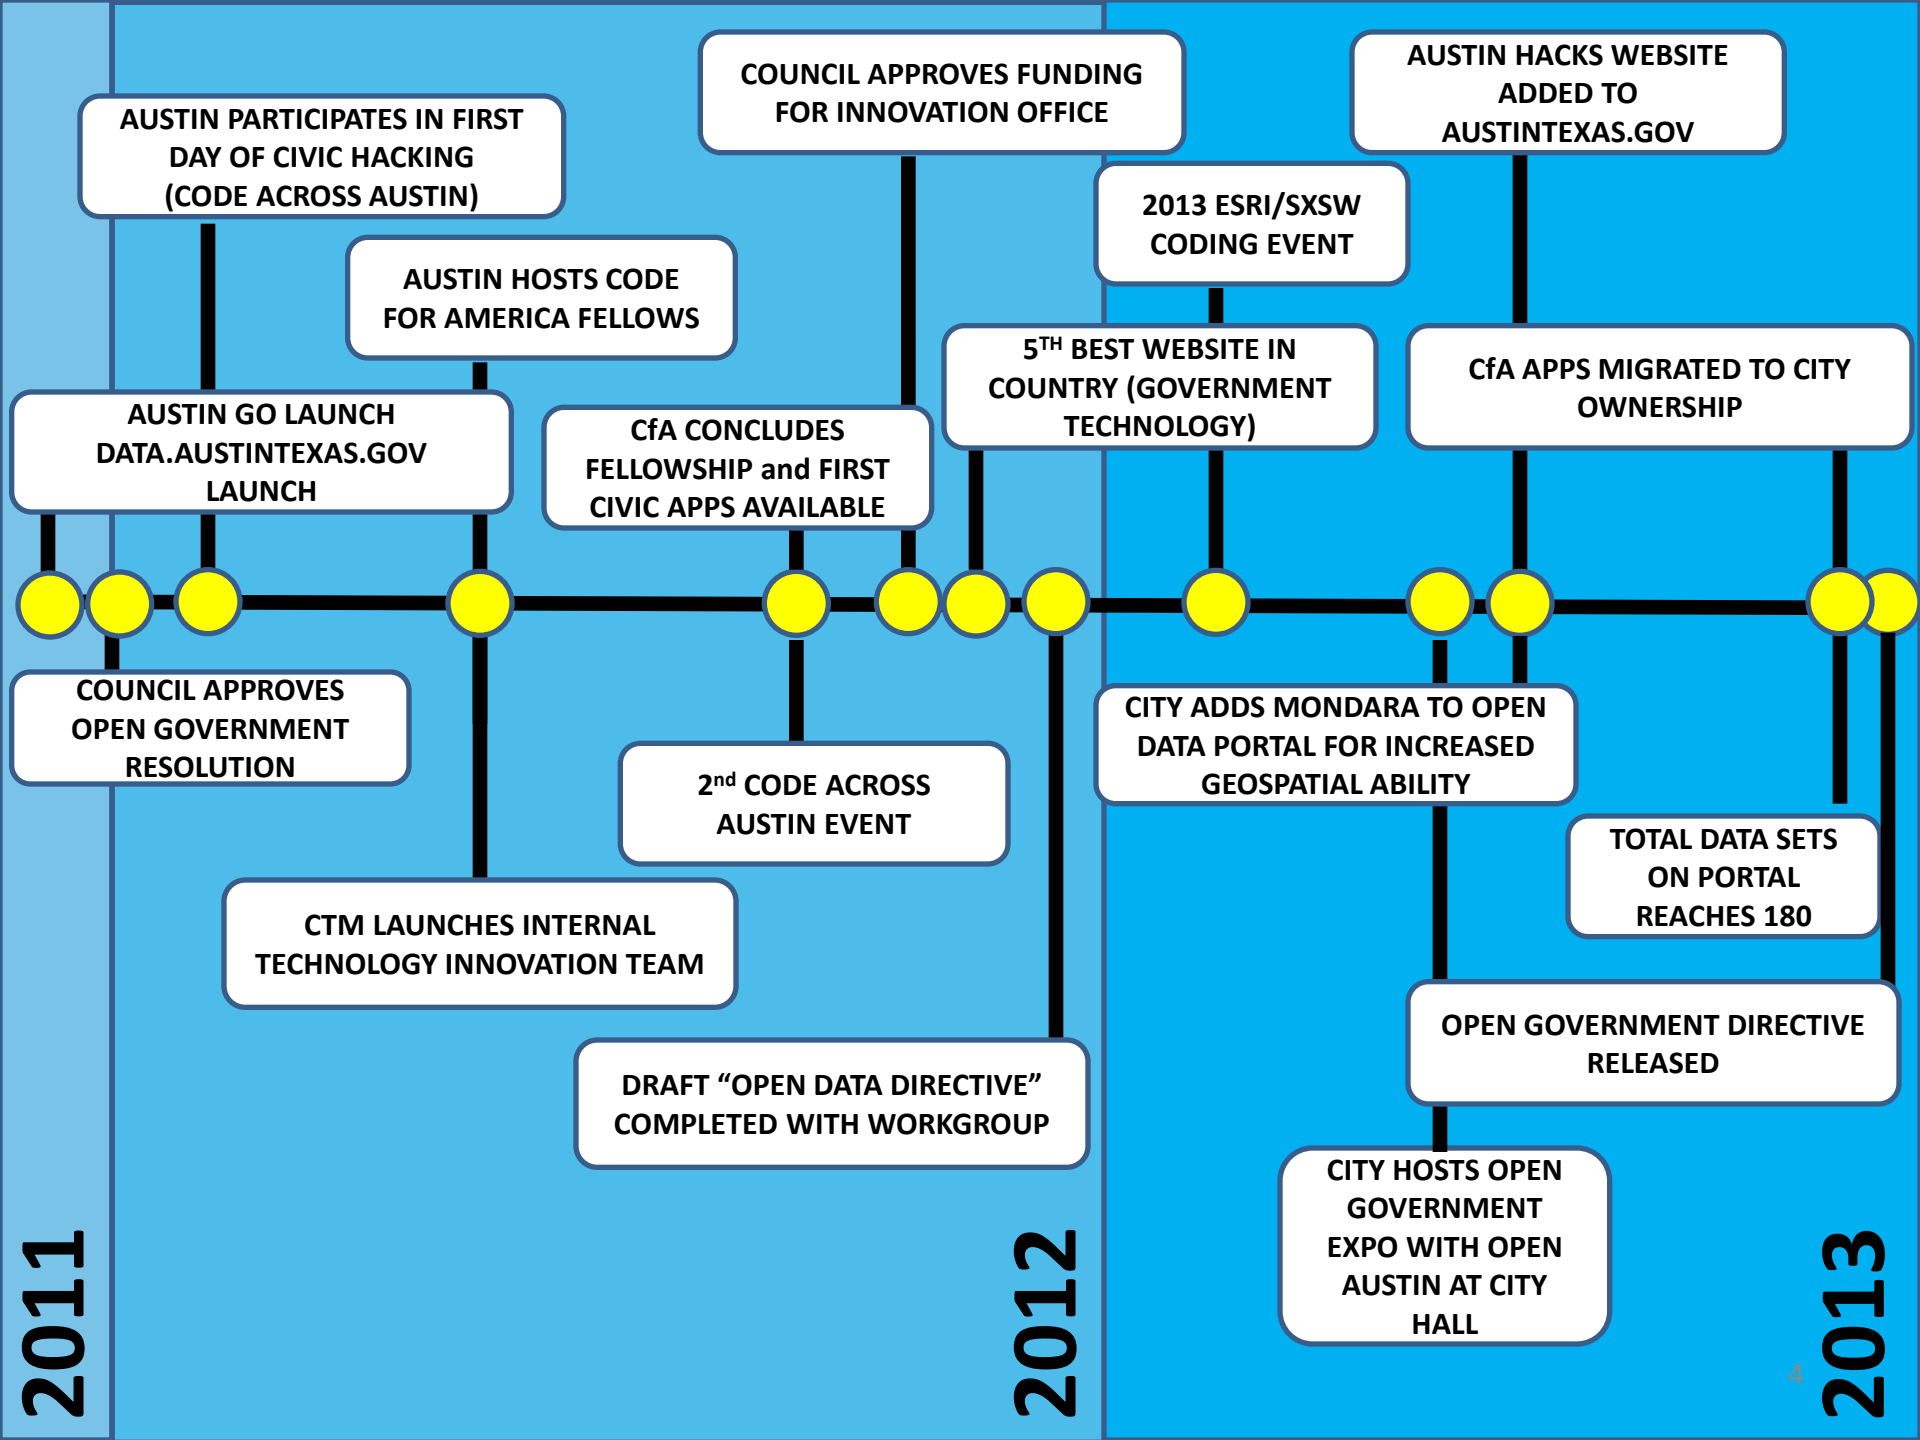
AUSTIN PARTICIPATES IN FIRST DAY OF CIVIC HACKING (CODE ACROSS AUSTIN)

COUNCIL APPROVES FUNDING FOR INNOVATION OFFICE

AUSTIN HACKS WEBSITE ADDED TO AUSTINTEXAS.GOV

2013 ESRI/SXSW CODING EVENT

AUSTIN HOSTS CODE FOR AMERICA FELLOWS

5$^{TH}$ BEST WEBSITE IN COUNTRY (GOVERNMENT TECHNOLOGY)

CfA APPS MIGRATED TO CITY OWNERSHIP

AUSTIN GO LAUNCH DATA.AUSTINTEXAS.GOV LAUNCH

CfA CONCLUDES FELLOWSHIP and FIRST CIVIC APPS AVAILABLE

COUNCIL APPROVES OPEN GOVERNMENT RESOLUTION

CITY ADDS MONDARA TO OPEN DATA PORTAL FOR INCREASED GEOSPATIAL ABILITY

2$^{nd}$ CODE ACROSS AUSTIN EVENT

TOTAL DATA SETS ON PORTAL REACHES 180

CTM LAUNCHES INTERNAL TECHNOLOGY INNOVATION TEAM

OPEN GOVERNMENT DIRECTIVE RELEASED

DRAFT “OPEN DATA DIRECTIVE” COMPLETED WITH WORKGROUP

CITY HOSTS OPEN GOVERNMENT EXPO WITH OPEN AUSTIN AT CITY HALL

2011

2012

2013

4